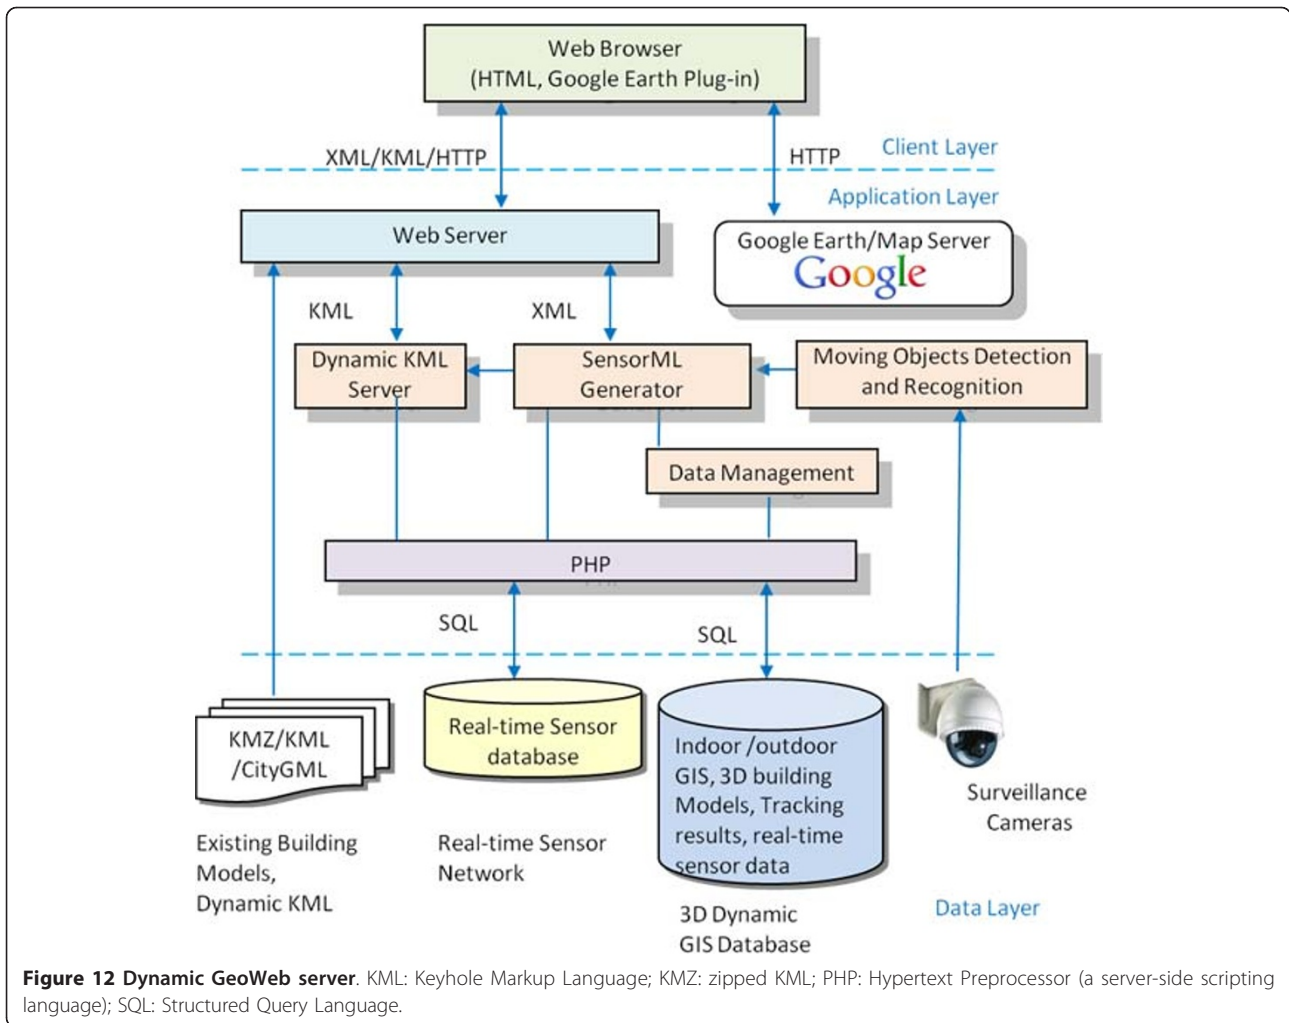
Web Browser
(HTML, Google Earth Plug-in)

XML/KML/HTTP

HTTP

Client Layer

Application Layer

Web Server

Google Earth/Map Server
Google

KML

XML

Dynamic KML Server

SensorML Generator

Moving Objects Detection and Recognition

Data Management

PHP

SQL

SQL

KMZ/KML /CityGML

Real-time Sensor database

Indoor /outdoor GIS, 3D building Models, Tracking results, real-time sensor data

Surveillance Cameras

Existing Building Models, Dynamic KML

Real-time Sensor Network

3D Dynamic GIS Database

Data Layer

**Figure 12 Dynamic GeoWeb server**. KML: Keyhole Markup Language; KMZ: zipped KML; PHP: Hypertext Preprocessor (a server-side scripting language); SQL: Structured Query Language.